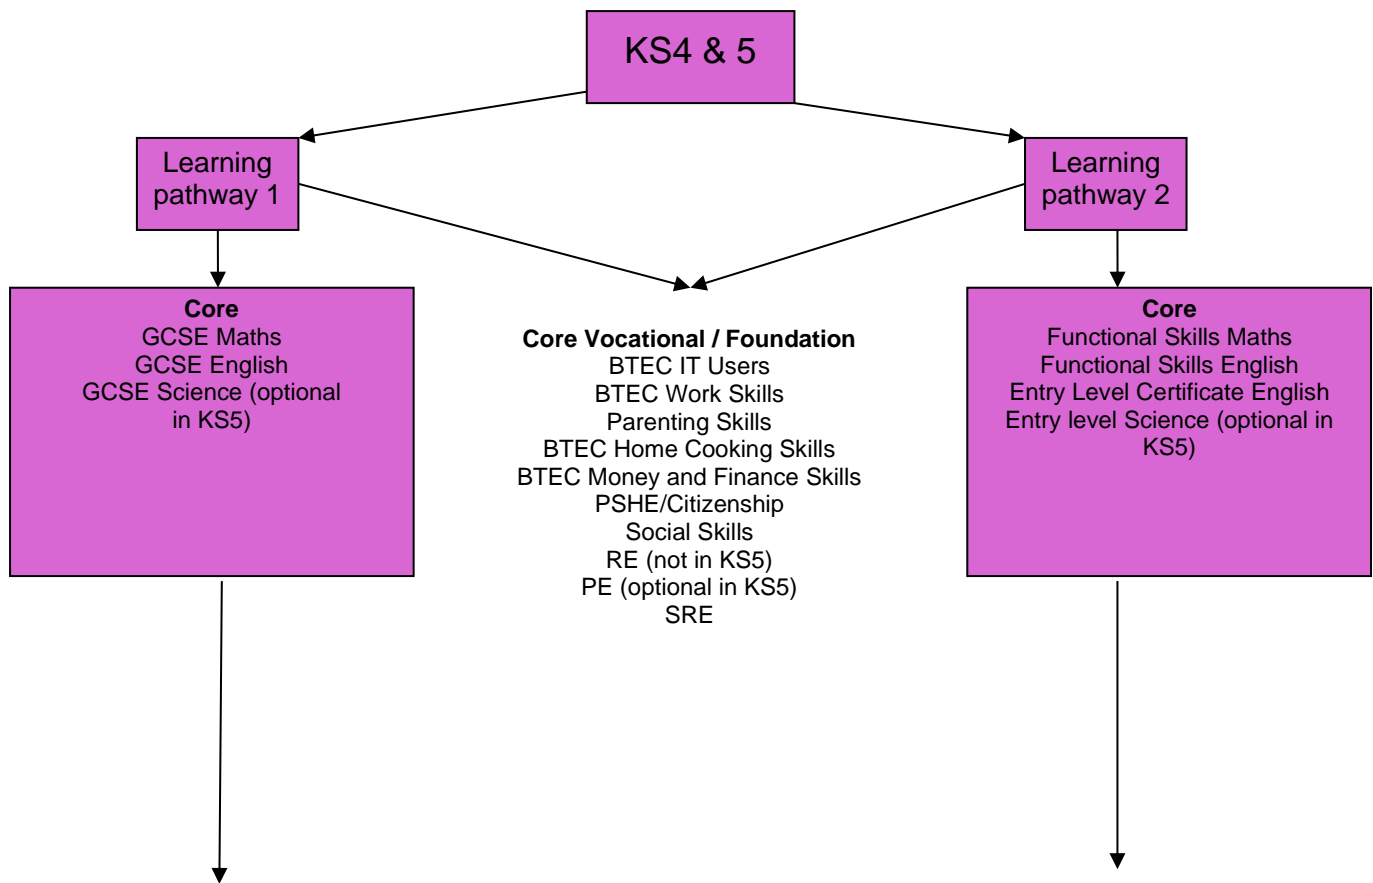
KS4 & 5

Learning pathway 1

Learning pathway 2

**Core**
GCSE Maths
GCSE English
GCSE Science (optional in KS5)

**Core Vocational / Foundation**
BTEC IT Users
BTEC Work Skills
Parenting Skills
BTEC Home Cooking Skills
BTEC Money and Finance Skills
PSHE/Citizenship
Social Skills
RE (not in KS5)
PE (optional in KS5)
SRE

**Core**
Functional Skills Maths
Functional Skills English
Entry Level Certificate English
Entry level Science (optional in KS5)